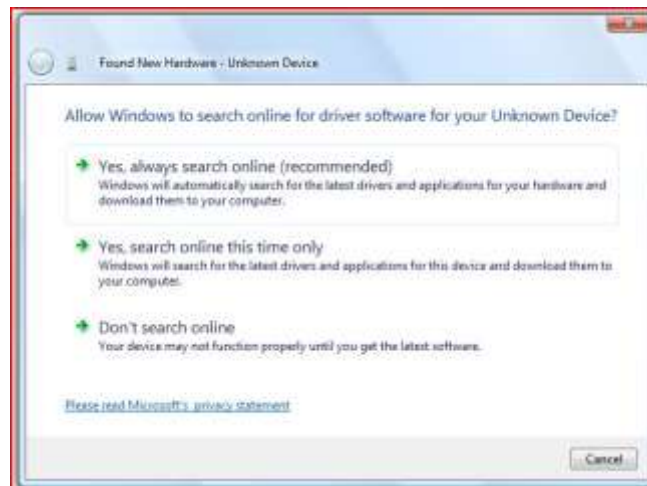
Found New Hardware - Unknown Device

Allow Windows to search online for driver software for your Unknown Device?

Yes, always search online (recommended)
Windows will automatically search for the latest drivers and applications for your hardware and download them to your computer.

Yes, search online this time only
Windows will search for the latest drivers and applications for this device and download them to your computer.

Don't search online
Your device may not function properly until you get the latest software.

Please read Microsoft's privacy statement

Cancel